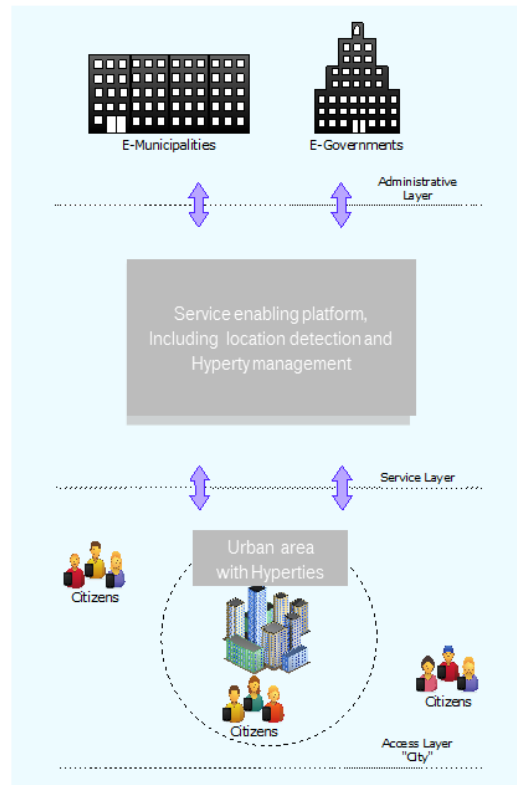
E-Municipalities

E-Governments

Administrative Layer

Service enabling platform, Including location detection and Hyperty management

Service Layer

Urban area with Hyperties

Citizens

Citizens

Citizens

Access Layer "City"